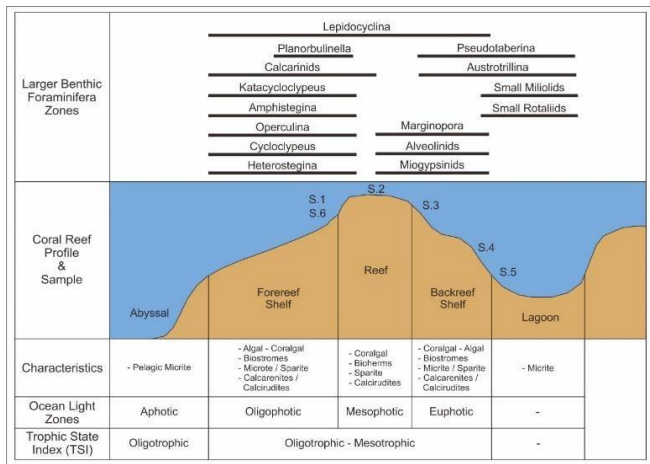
Larger Benthic Foraminifera Zones

Lepidocyclina
Planorbulinella
Calcarinids
Katacycloclypeus
Amphistegina
Operculina
Cycloclypeus
Heterostegina
Pseudotaberina
Austrotrillina
Small Miliolids
Small Rotaliids
Marginopora
Alveolinids
Miogypsinids

Coral Reef Profile & Sample

S.1
S.6
S.2
S.3
S.4
S.5
Abyssal
Forereef Shelf
Reef
Backreef Shelf
Lagoon

| Characteristics | - Pelagic Micrite | - Algal - Coralgal - Biostromes - Microte / Sparite - Calcarenites / Calcirudites | - Coralgal - Bioherms - Sparite - Calcirudites | - Coralgal - Algal - Biostromes - Micrite / Sparite - Calcarenites / Calcirudites | - Micrite |
|---|---|---|---|---|---|
| Ocean Light Zones | Aphotic | Oligophotic | Mesophotic | Euphotic | - |
| Trophic State Index (TSI) | Oligotrophic | Oligotrophic - Mesotrophic | | | - |